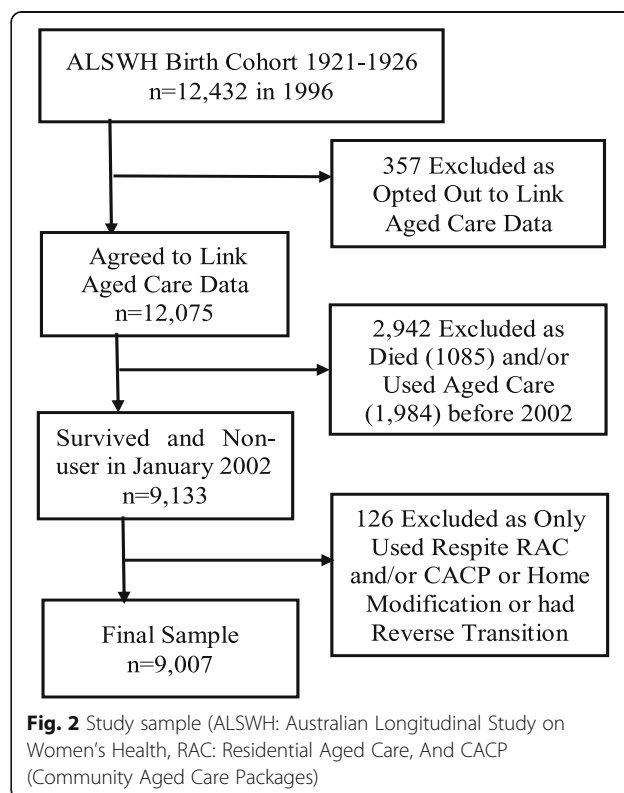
ALSWH Birth Cohort 1921-1926
n=12,432 in 1996

357 Excluded as Opted Out to Link Aged Care Data

Agreed to Link Aged Care Data
n=12,075

2,942 Excluded as Died (1085) and/or Used Aged Care (1,984) before 2002

Survived and Non-user in January 2002
n=9,133

126 Excluded as Only Used Respite RAC and/or CACP or Home Modification or had Reverse Transition

Final Sample
n=9,007

**Fig. 2** Study sample (ALSWH: Australian Longitudinal Study on Women's Health, RAC: Residential Aged Care, And CACP (Community Aged Care Packages)